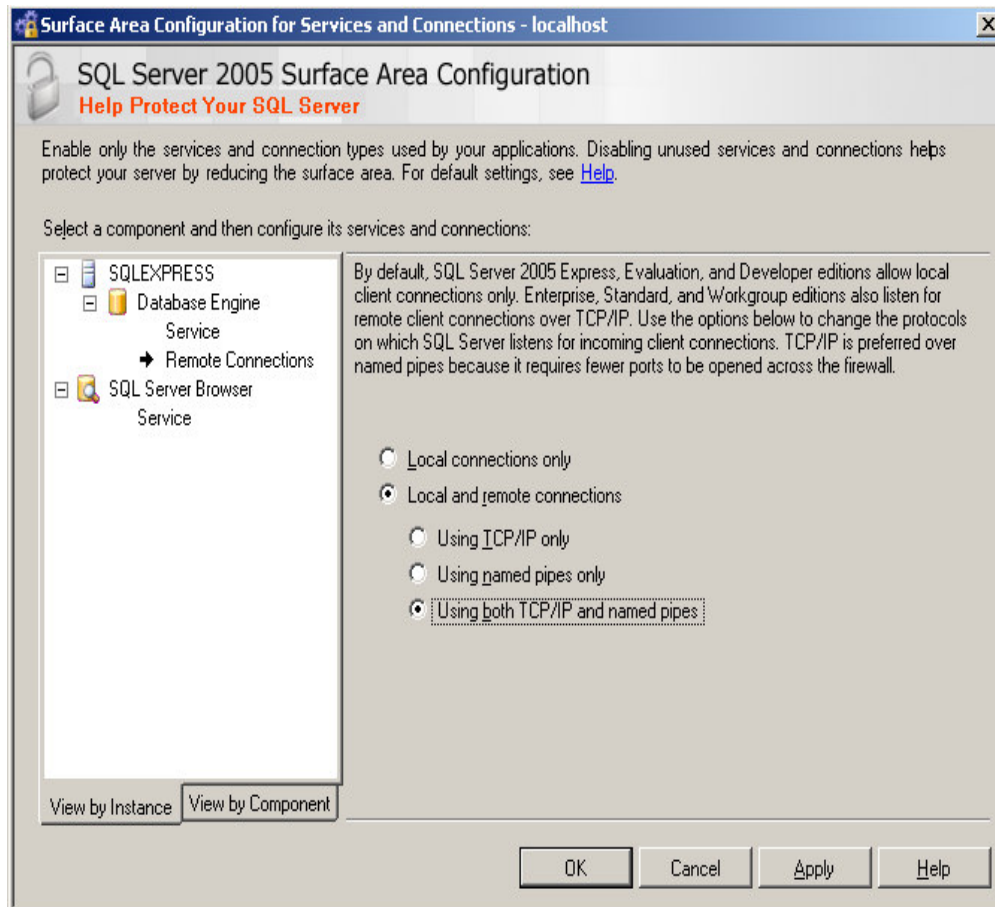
Surface Area Configuration for Services and Connections - localhost

SQL Server 2005 Surface Area Configuration
Help Protect Your SQL Server

Enable only the services and connection types used by your applications. Disabling unused services and connections helps protect your server by reducing the surface area. For default settings, see Help.

Select a component and then configure its services and connections:

SQLEXPRESS
Database Engine Service
Remote Connections
SQL Server Browser Service

By default, SQL Server 2005 Express, Evaluation, and Developer editions allow local client connections only. Enterprise, Standard, and Workgroup editions also listen for remote client connections over TCP/IP. Use the options below to change the protocols on which SQL Server listens for incoming client connections. TCP/IP is preferred over named pipes because it requires fewer ports to be opened across the firewall.

Local connections only
Local and remote connections
Using TCP/IP only
Using named pipes only
Using both TCP/IP and named pipes

View by Instance
View by Component

OK
Cancel
Apply
Help